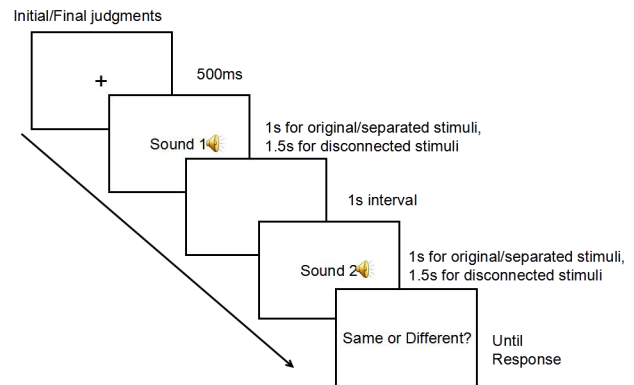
Initial/Final judgments

+

500ms

Sound 1

1s for original/separated stimuli, 1.5s for disconnected stimuli

1s interval

Sound 2

1s for original/separated stimuli, 1.5s for disconnected stimuli

Same or Different?

Until Response